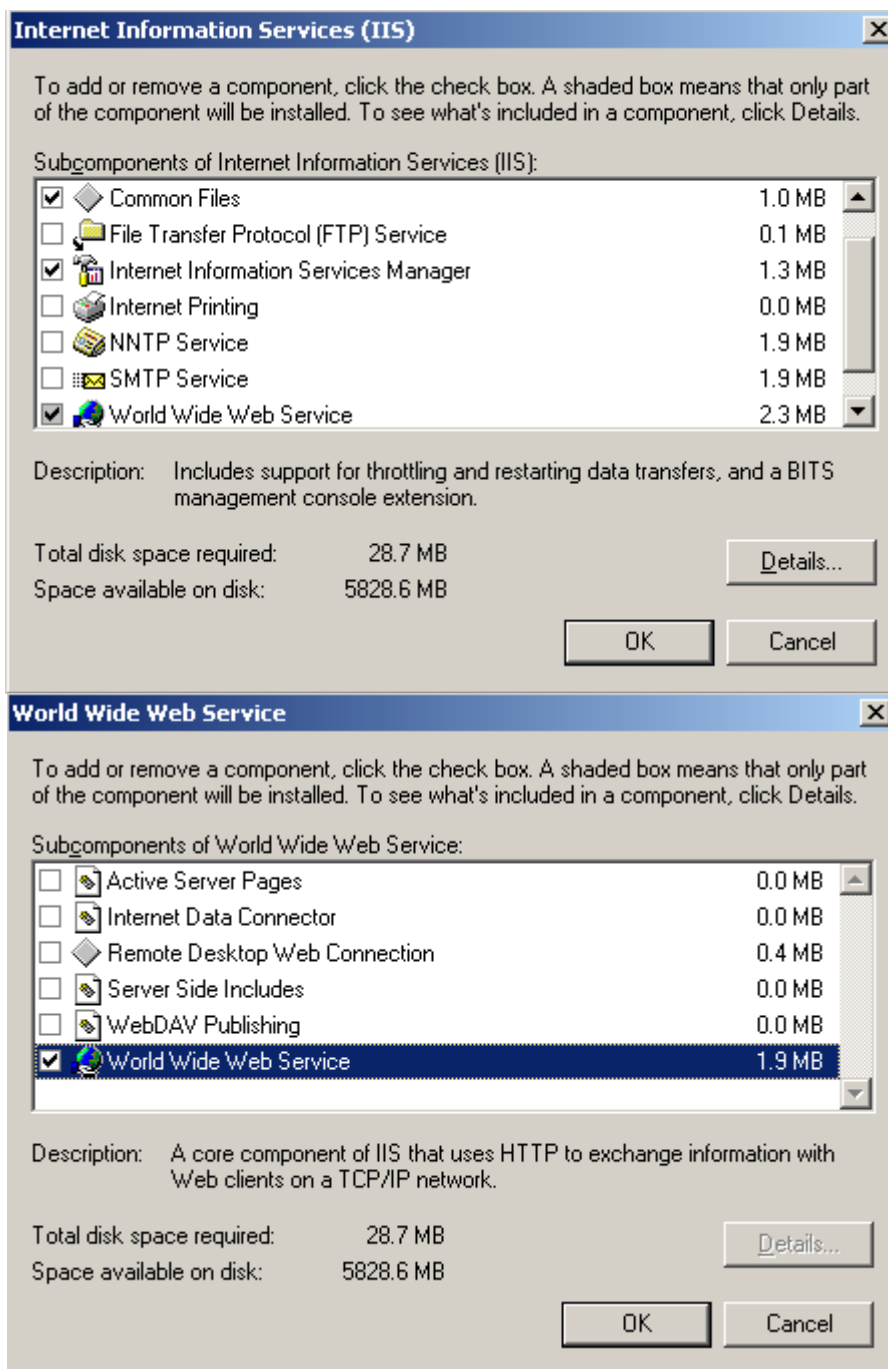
Internet Information Services (IIS)

To add or remove a component, click the check box. A shaded box means that only part of the component will be installed. To see what's included in a component, click Details.

Subcomponents of Internet Information Services (IIS):

| | | |
|---|---|---|
| ☑ | Common Files | 1.0 MB |
| ☐ | File Transfer Protocol (FTP) Service | 0.1 MB |
| ☑ | Internet Information Services Manager | 1.3 MB |
| ☐ | Internet Printing | 0.0 MB |
| ☐ | NNTP Service | 1.9 MB |
| ☐ | SMTP Service | 1.9 MB |
| ☑ | World Wide Web Service | 2.3 MB |

Description: Includes support for throttling and restarting data transfers, and a BITS management console extension.

Total disk space required: 28.7 MB
Space available on disk: 5828.6 MB

Details...

OK Cancel

World Wide Web Service

To add or remove a component, click the check box. A shaded box means that only part of the component will be installed. To see what's included in a component, click Details.

Subcomponents of World Wide Web Service:

| | | |
|---|---|---|
| ☐ | Active Server Pages | 0.0 MB |
| ☐ | Internet Data Connector | 0.0 MB |
| ☐ | Remote Desktop Web Connection | 0.4 MB |
| ☐ | Server Side Includes | 0.0 MB |
| ☐ | WebDAV Publishing | 0.0 MB |
| ☑ | World Wide Web Service | 1.9 MB |

Description: A core component of IIS that uses HTTP to exchange information with Web clients on a TCP/IP network.

Total disk space required: 28.7 MB
Space available on disk: 5828.6 MB

Details...

OK Cancel